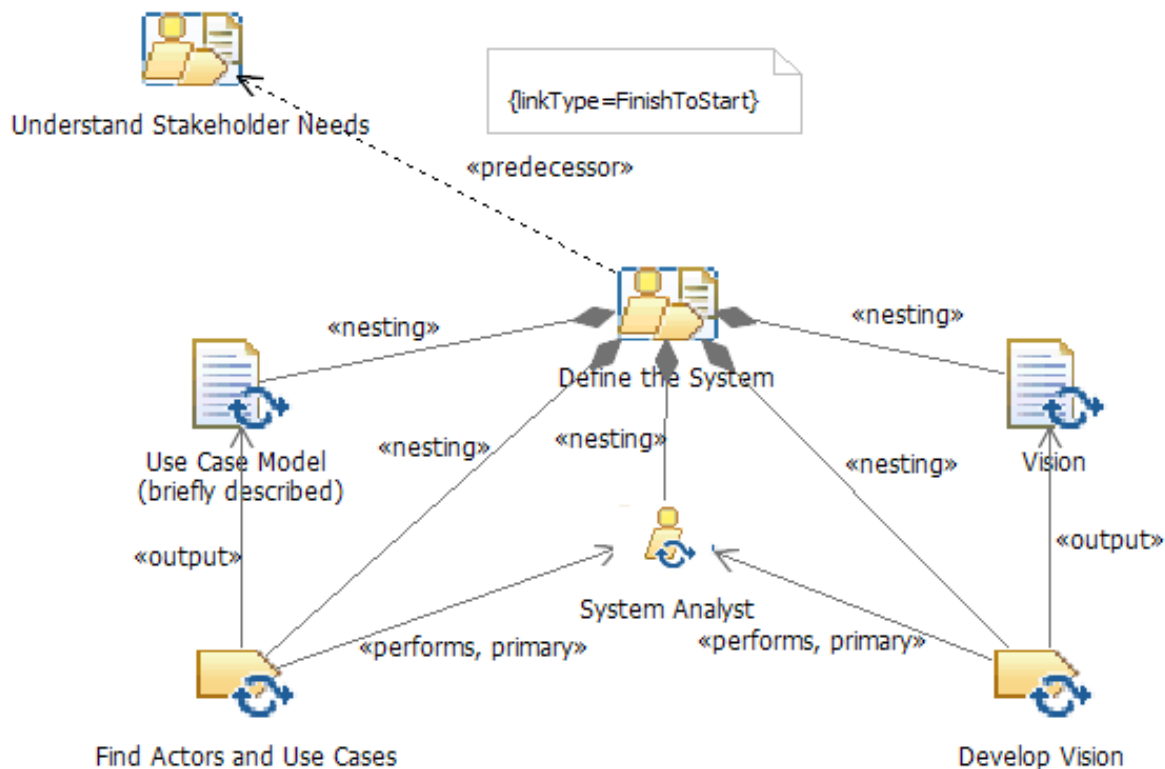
Understand Stakeholder Needs

{linkType=FinishToStart}

«predecessor»

«nesting»

«nesting»

Define the System

Use Case Model (briefly described)

«nesting»

«nesting»

«nesting»

Vision

«output»

«output»

System Analyst

«performs, primary»

«performs, primary»

Find Actors and Use Cases

Develop Vision